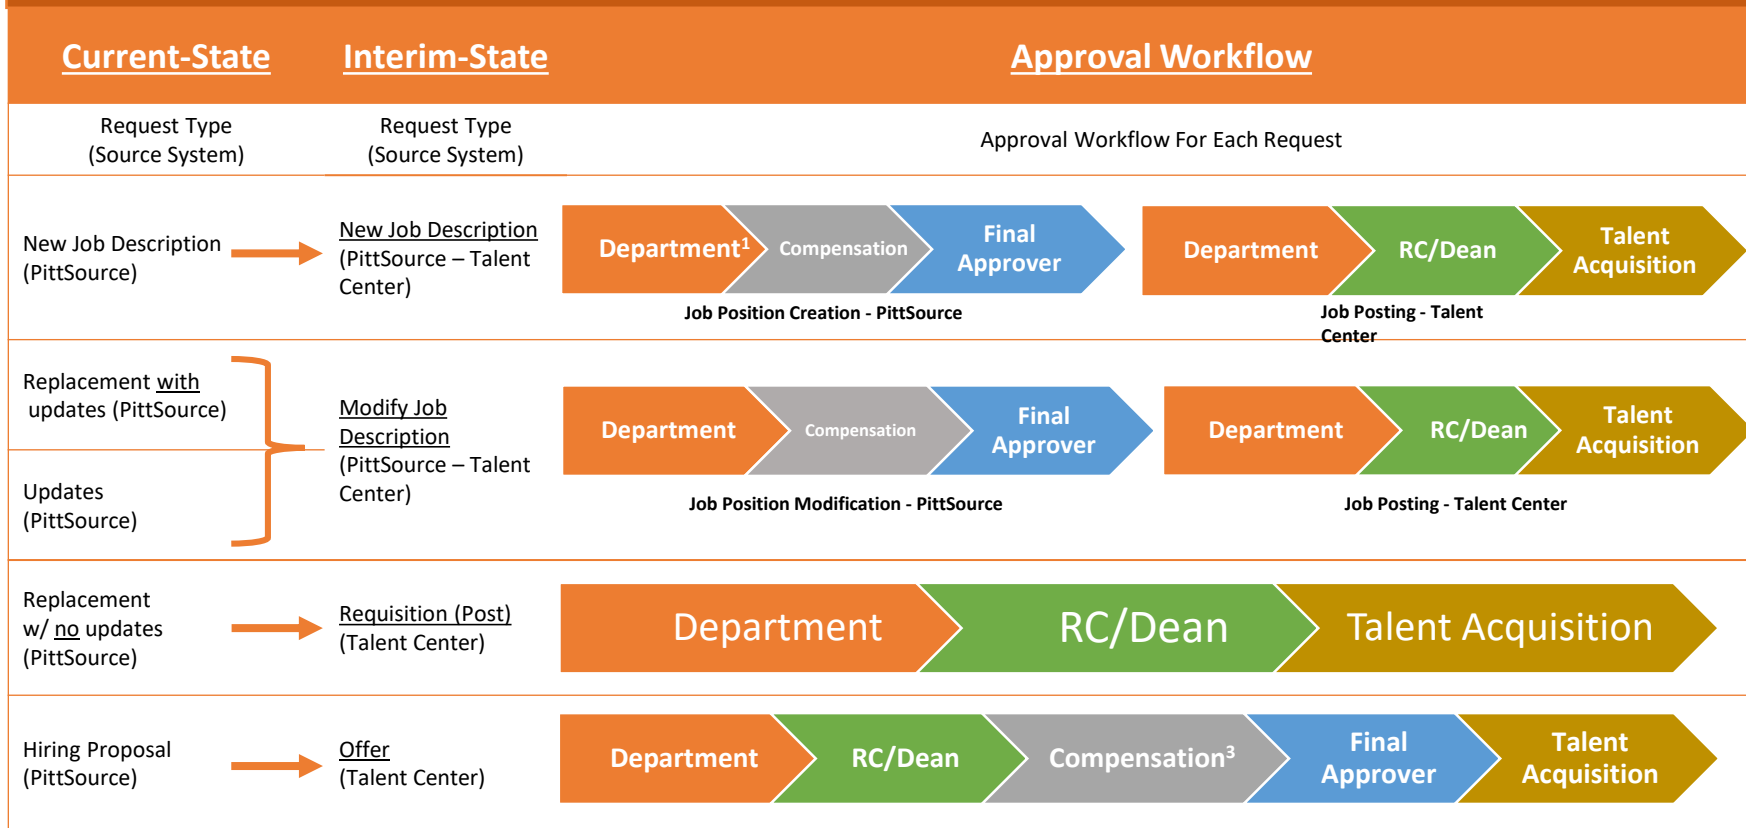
| Current-State | Interim-State | Approval Workflow |
|---|---|---|
| Request Type (Source System) | Request Type (Source System) | Approval Workflow For Each Request |
| New Job Description (PittSource) | New Job Description (PittSource – Talent Center) | Department$^1$ Compensation Final Approver — Job Position Creation - PittSource; Department RC/Dean Talent Acquisition — Job Posting - Talent Center |
| Replacement with updates (PittSource); Updates (PittSource) | Modify Job Description (PittSource – Talent Center) | Department Compensation Final Approver — Job Position Modification - PittSource; Department RC/Dean Talent Acquisition — Job Posting - Talent Center |
| Replacement w/ no updates (PittSource) | Requisition (Post) (Talent Center) | Department RC/Dean Talent Acquisition |
| Hiring Proposal (PittSource) | Offer (Talent Center) | Department RC/Dean Compensation$^3$ Final Approver Talent Acquisition |